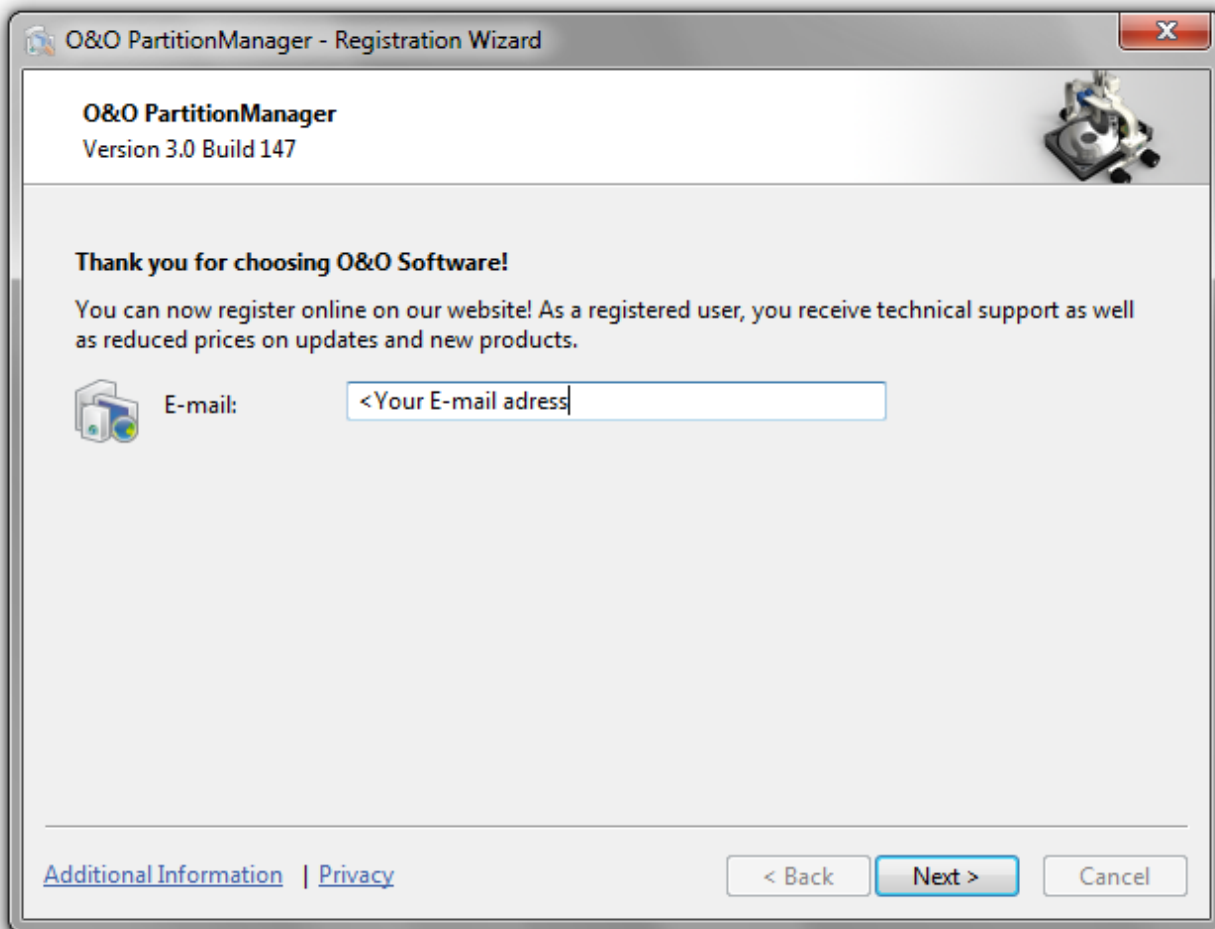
O&O PartitionManager - Registration Wizard

O&O PartitionManager
Version 3.0 Build 147

Thank you for choosing O&O Software!

You can now register online on our website! As a registered user, you receive technical support as well as reduced prices on updates and new products.

E-mail: <Your E-mail adress

Additional Information | Privacy

< Back
Next >
Cancel